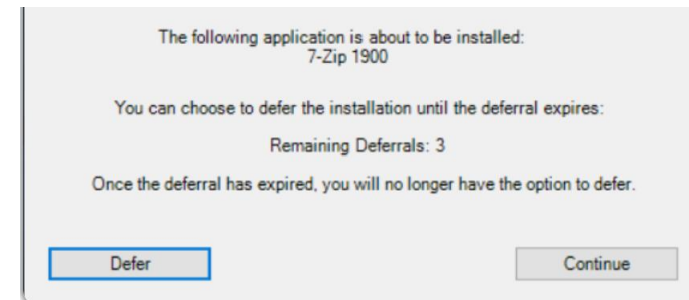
The following application is about to be installed:
7-Zip 1900

You can choose to defer the installation until the deferral expires:

Remaining Deferrals: 3

Once the deferral has expired, you will no longer have the option to defer.

Defer

Continue